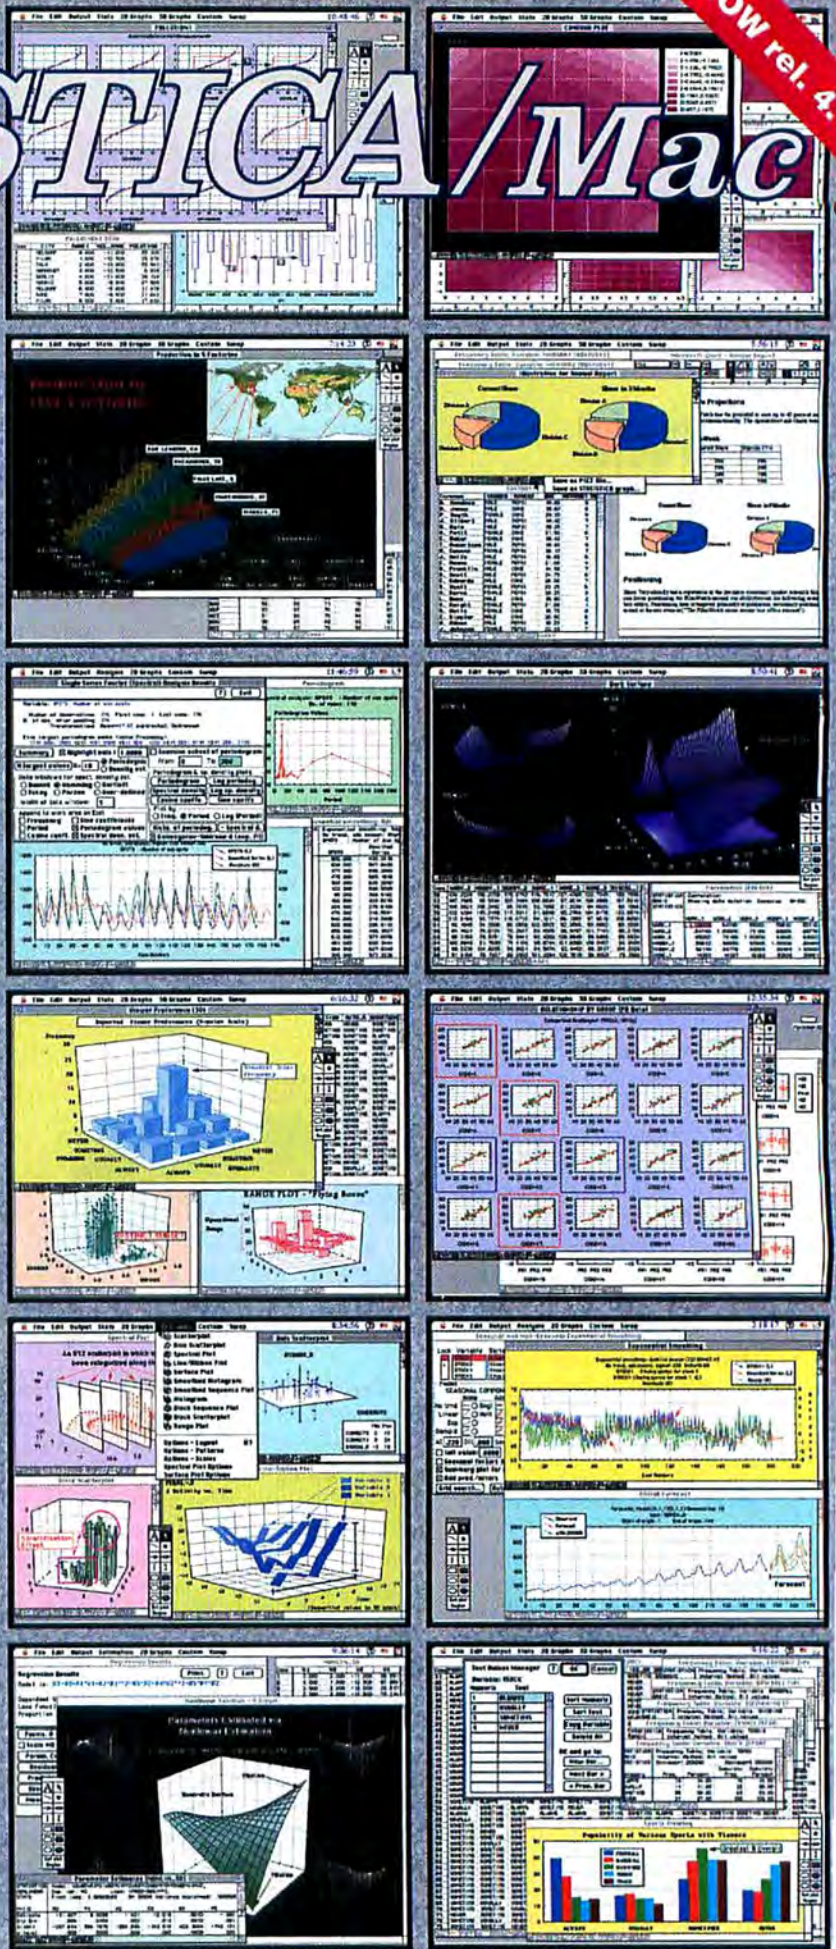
STICA/Mac

OW rel. 4.

File Edit Output Stats 2D Graphs 3D Graphs Custom Swap

Production by 5 Factories

Connecticut

Store in Philadelphia

Positioning

Single Series Fourier (Spectral) Analysis Results

Periodogram

Surface

Scatterplot Smoothing

Popularity of Various Sports with Viewers

RANGE PLOT - "Flying Boxes"

Exponential Smoothing

Forecast

Regression Results

Parameters Estimated via Nonlinear Estimation

Text Values Manager

Sports Viewing